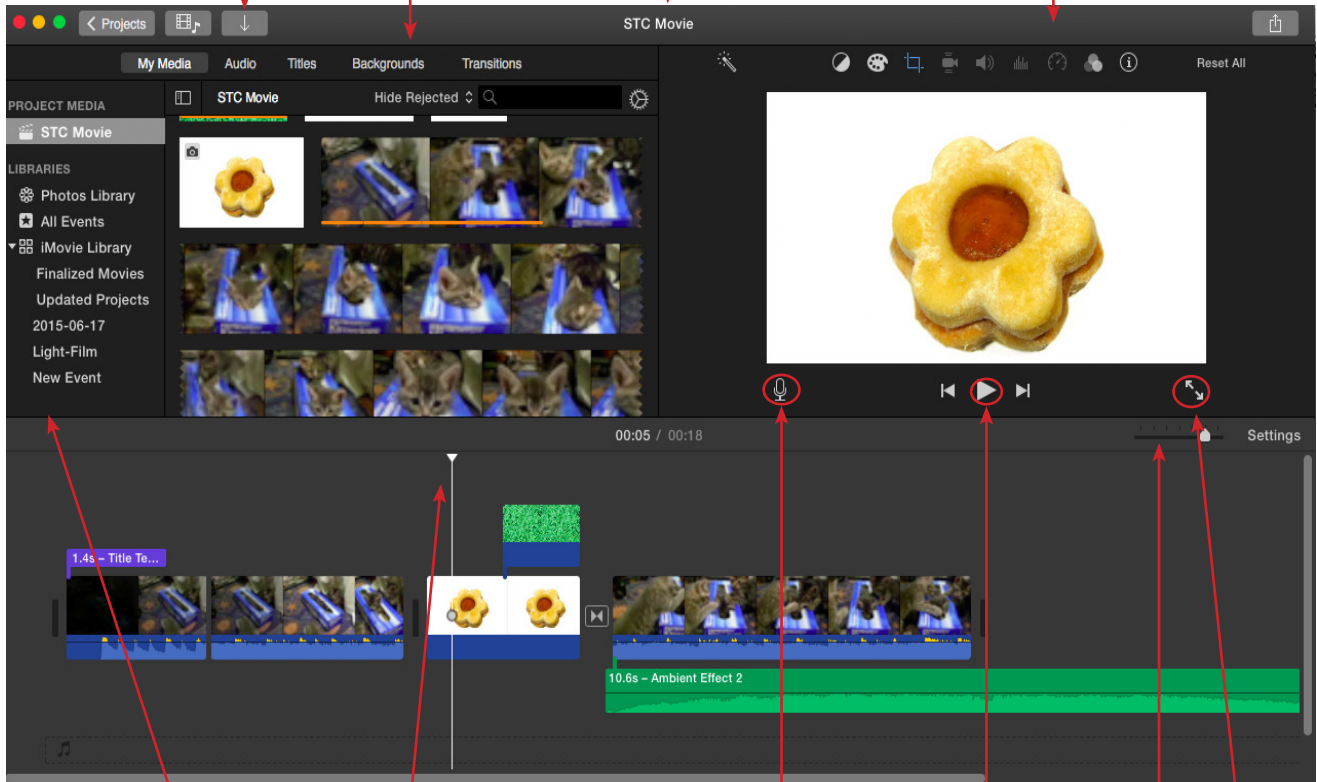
Projects

STC Movie

My Media Audio Titles Backgrounds Transitions

Reset All

PROJECT MEDIA
STC Movie
LIBRARIES
Photos Library
All Events
iMovie Library
Finalized Movies
Updated Projects
2015-06-17
Light-Film
New Event

STC Movie Hide Rejected

00:05 / 00:18

Settings

1.4s – Title Te...

10.6s – Ambient Effect 2